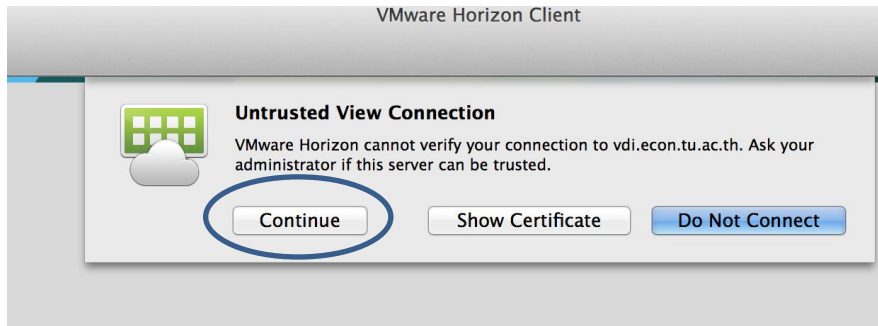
VMware Horizon Client

Untrusted View Connection

VMware Horizon cannot verify your connection to vdi.econ.tu.ac.th. Ask your administrator if this server can be trusted.

Continue

Show Certificate

Do Not Connect